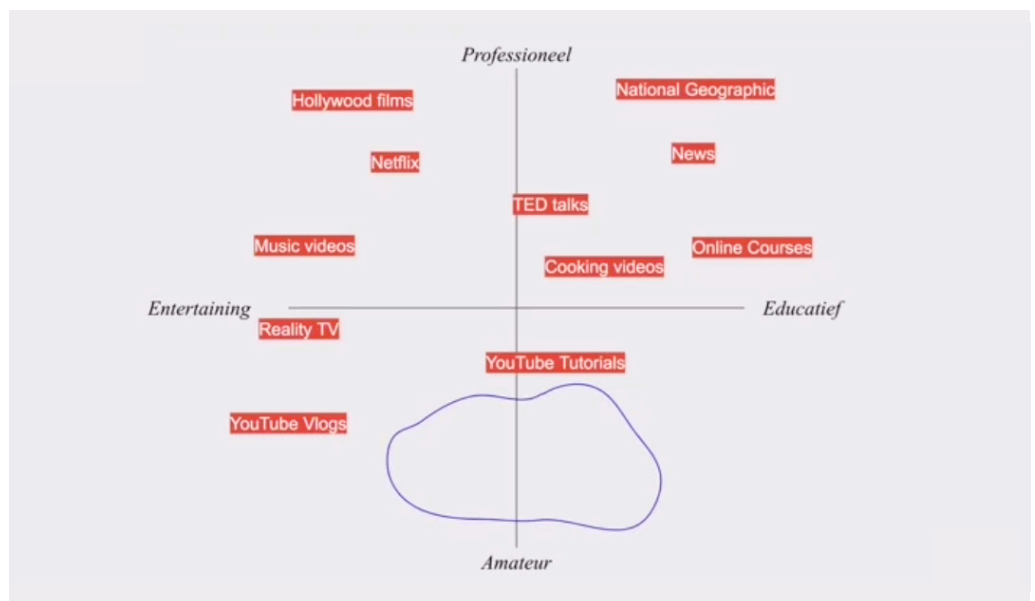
Professioneel

Hollywood films

National Geographic

Netflix

News

TED talks

Music videos

Online Courses

Cooking videos

Entertaining

Educatief

Reality TV

YouTube Tutorials

YouTube Vlogs

Amateur